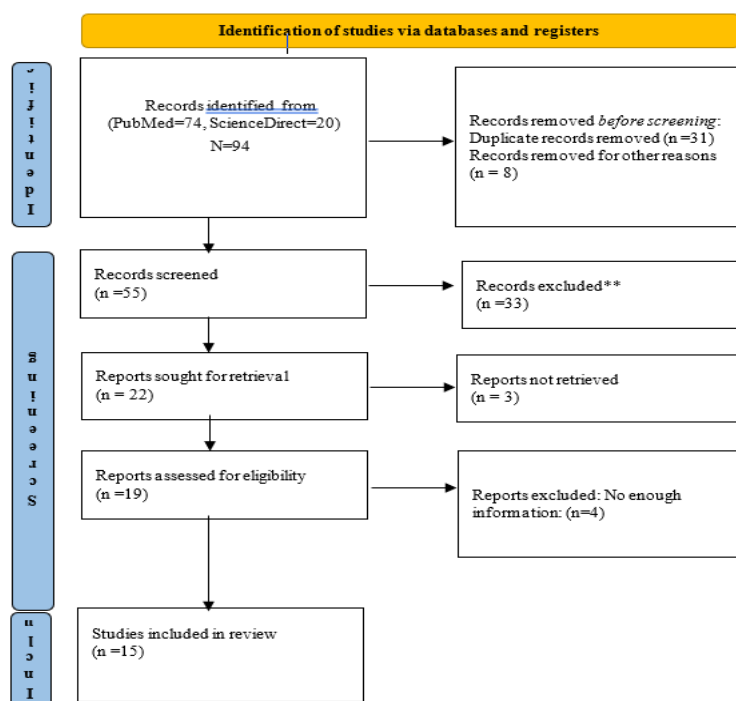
Identification of studies via databases and registers

Identi

Records identified from (PubMed=74, ScienceDirect=20) N=94

Records removed *before screening*: Duplicate records removed (n =31) Records removed for other reasons (n = 8)

Screening

Records screened (n =55)

Records excluded** (n =33)

Reports sought for retrieval (n = 22)

Reports not retrieved (n = 3)

Reports assessed for eligibility (n =19)

Reports excluded: No enough information: (n=4)

Inclu

Studies included in review (n =15)